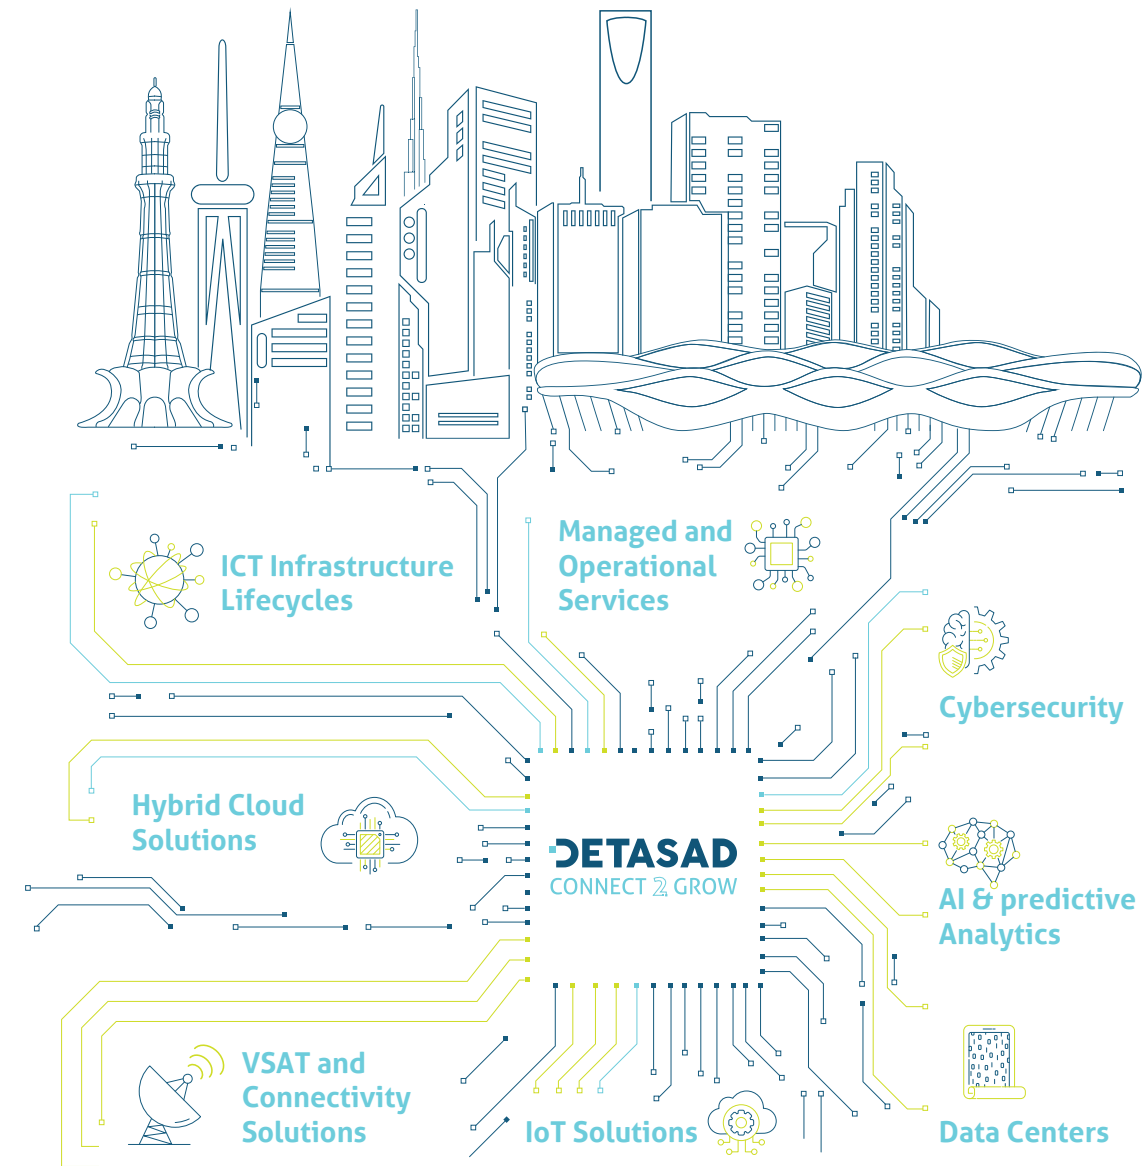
ICT Infrastructure Lifecycles

Managed and Operational Services

Cybersecurity

Hybrid Cloud Solutions

DETASAD
CONNECT 2 GROW

AI & predictive Analytics

VSAT and Connectivity Solutions

IoT Solutions

Data Centers